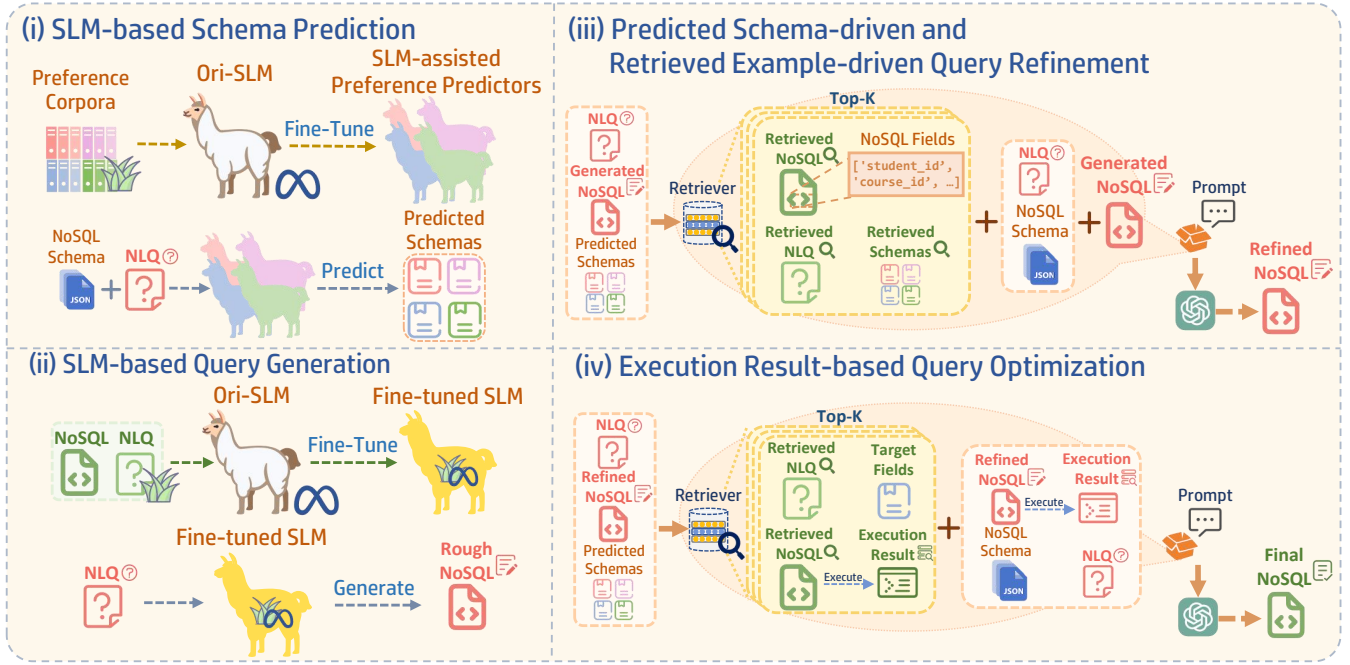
(i) SLM-based Schema Prediction

Preference Corpora

Ori-SLM

Fine-Tune

SLM-assisted Preference Predictors

NoSQL Schema

JSON

NLQ

Predict

Predicted Schemas

(ii) SLM-based Query Generation

Ori-SLM

Fine-tuned SLM

NoSQL

NLQ

Fine-Tune

Fine-tuned SLM

NLQ

Generate

Rough NoSQL

(iii) Predicted Schema-driven and Retrieved Example-driven Query Refinement

Top-K

NLQ

Generated NoSQL

Predicted Schemas

Retriever

Retrieved NoSQL

NoSQL Fields

['student_id', 'course_id', …]

Retrieved NLQ

Retrieved Schemas

NLQ

NoSQL Schema

JSON

Generated NoSQL

Prompt

Refined NoSQL

(iv) Execution Result-based Query Optimization

Top-K

NLQ

Refined NoSQL

Predicted Schemas

Retriever

Retrieved NLQ

Target Fields

Retrieved NoSQL

Execution Result

Execute

Refined NoSQL

Execute

Execution Result

NoSQL Schema

JSON

NLQ

Prompt

Final NoSQL